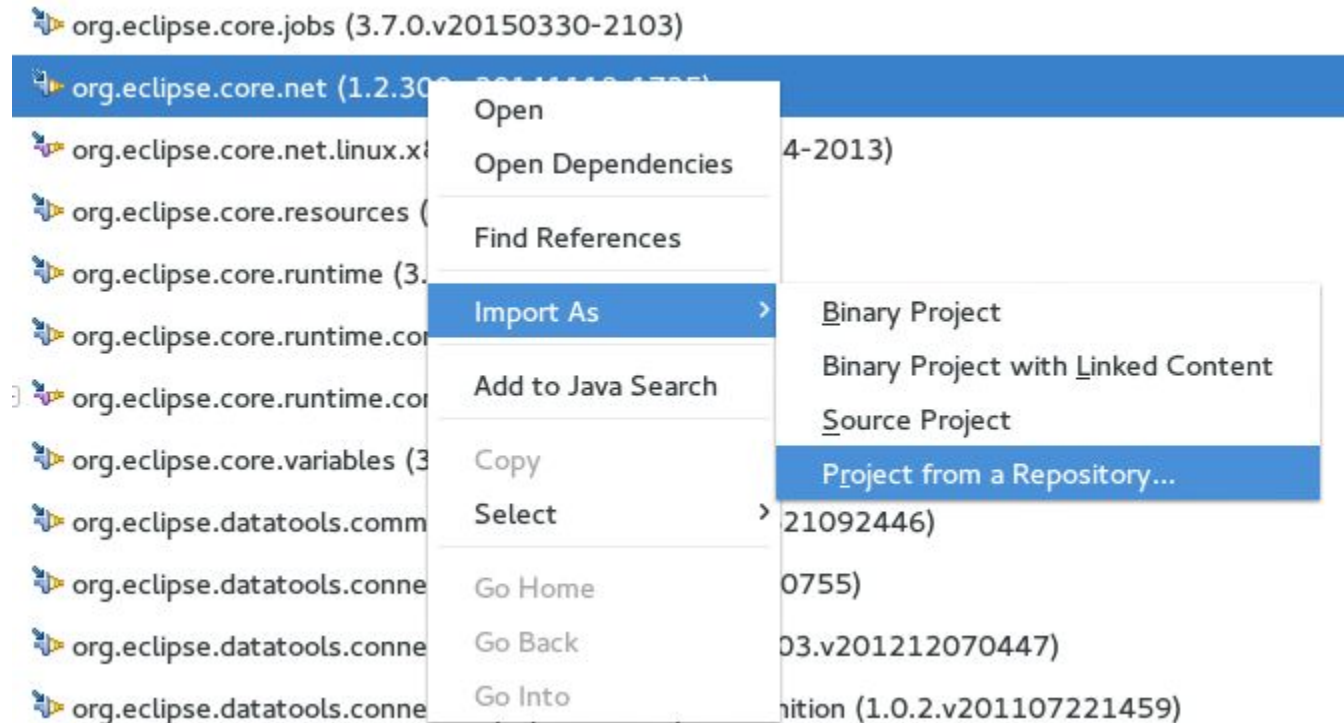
org.eclipse.core.jobs (3.7.0.v20150330-2103)

org.eclipse.core.net (1.2.30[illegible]

org.eclipse.core.net.linux.x8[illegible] 4-2013)

org.eclipse.core.resources ([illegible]

org.eclipse.core.runtime (3.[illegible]

org.eclipse.core.runtime.co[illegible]

org.eclipse.core.runtime.co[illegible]

org.eclipse.core.variables (3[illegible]

org.eclipse.datatools.comm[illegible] 21092446)

org.eclipse.datatools.conne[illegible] 0755)

org.eclipse.datatools.conne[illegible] 03.v201212070447)

org.eclipse.datatools.conne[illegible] nition (1.0.2.v201107221459)

Open
Open Dependencies
Find References
Import As
Add to Java Search
Copy
Select
Go Home
Go Back
Go Into

Binary Project
Binary Project with Linked Content
Source Project
Project from a Repository...